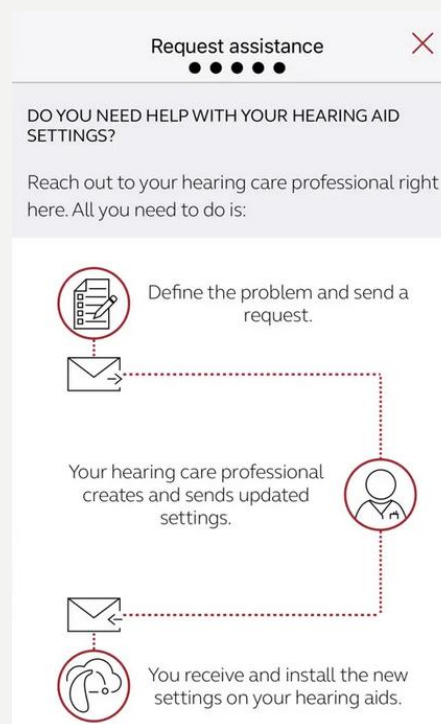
Request assistance

DO YOU NEED HELP WITH YOUR HEARING AID SETTINGS?

Reach out to your hearing care professional right here. All you need to do is:

Define the problem and send a request.

Your hearing care professional creates and sends updated settings.

You receive and install the new settings on your hearing aids.